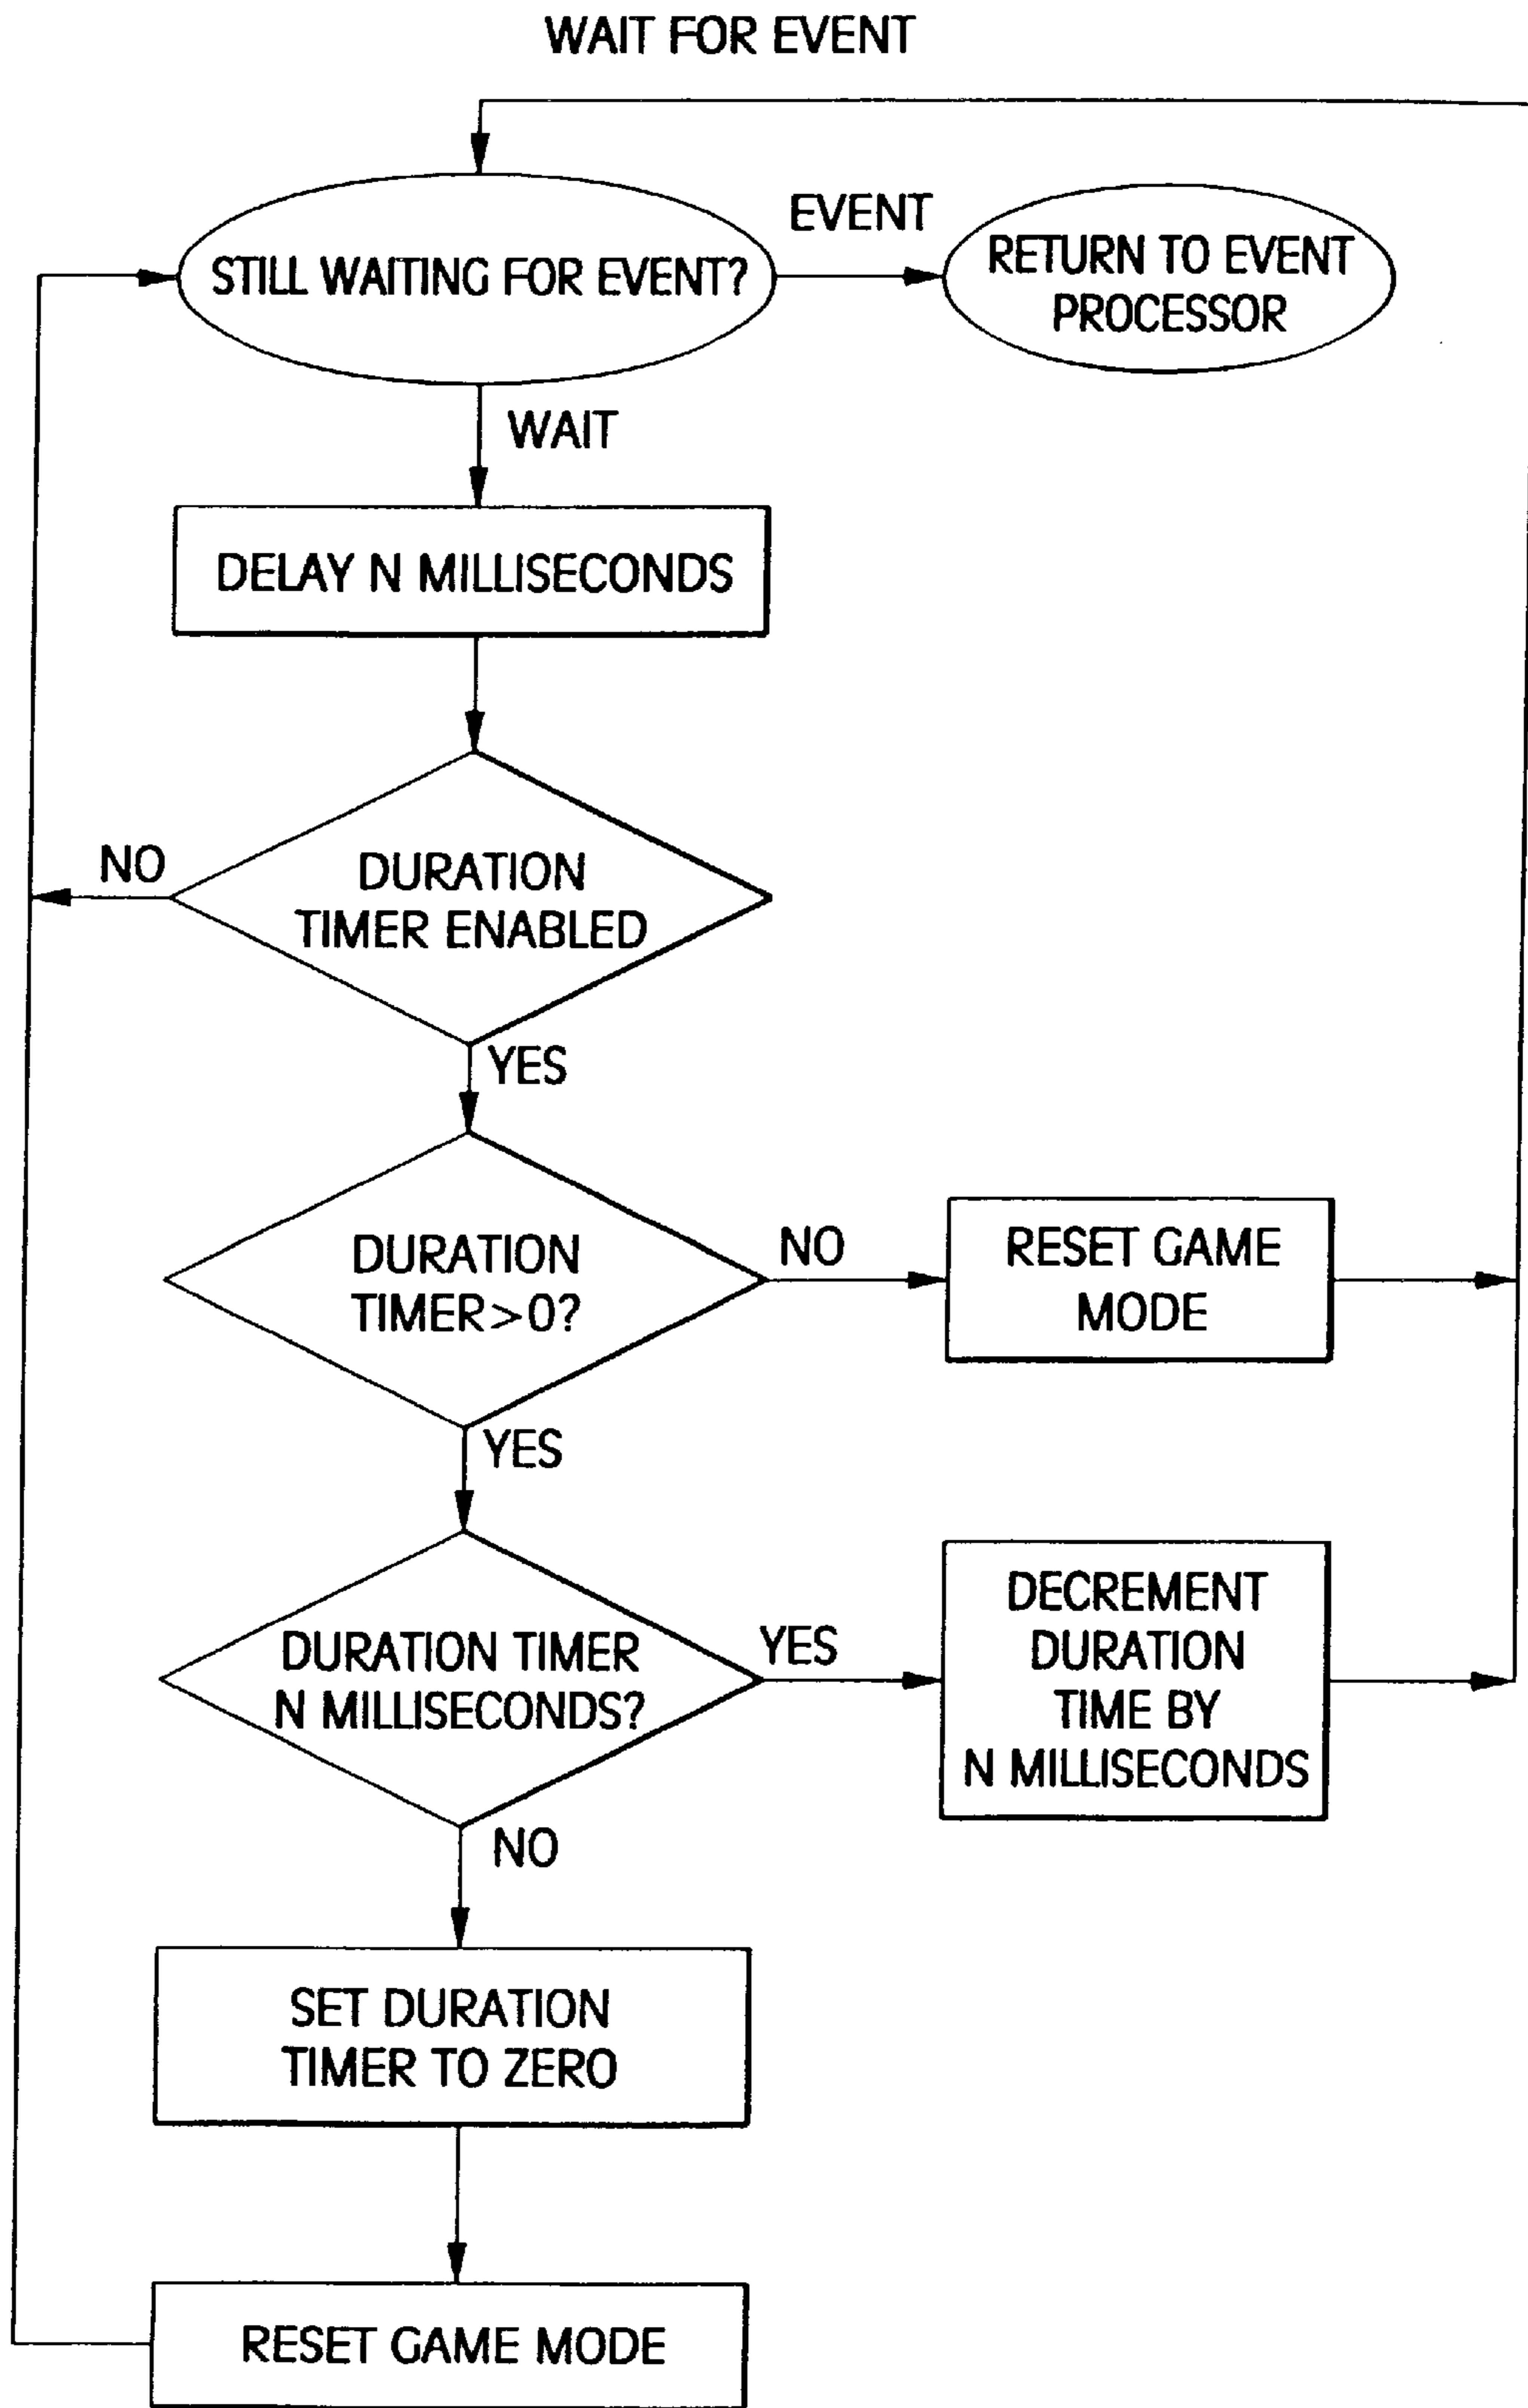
WAIT FOR EVENT

STILL WAITING FOR EVENT?

EVENT

RETURN TO EVENT PROCESSOR

WAIT

DELAY N MILLISECONDS

NO

DURATION TIMER ENABLED

YES

DURATION TIMER>0?

NO

RESET GAME MODE

YES

DURATION TIMER N MILLISECONDS?

YES

DECREMENT DURATION TIME BY N MILLISECONDS

NO

SET DURATION TIMER TO ZERO

RESET GAME MODE